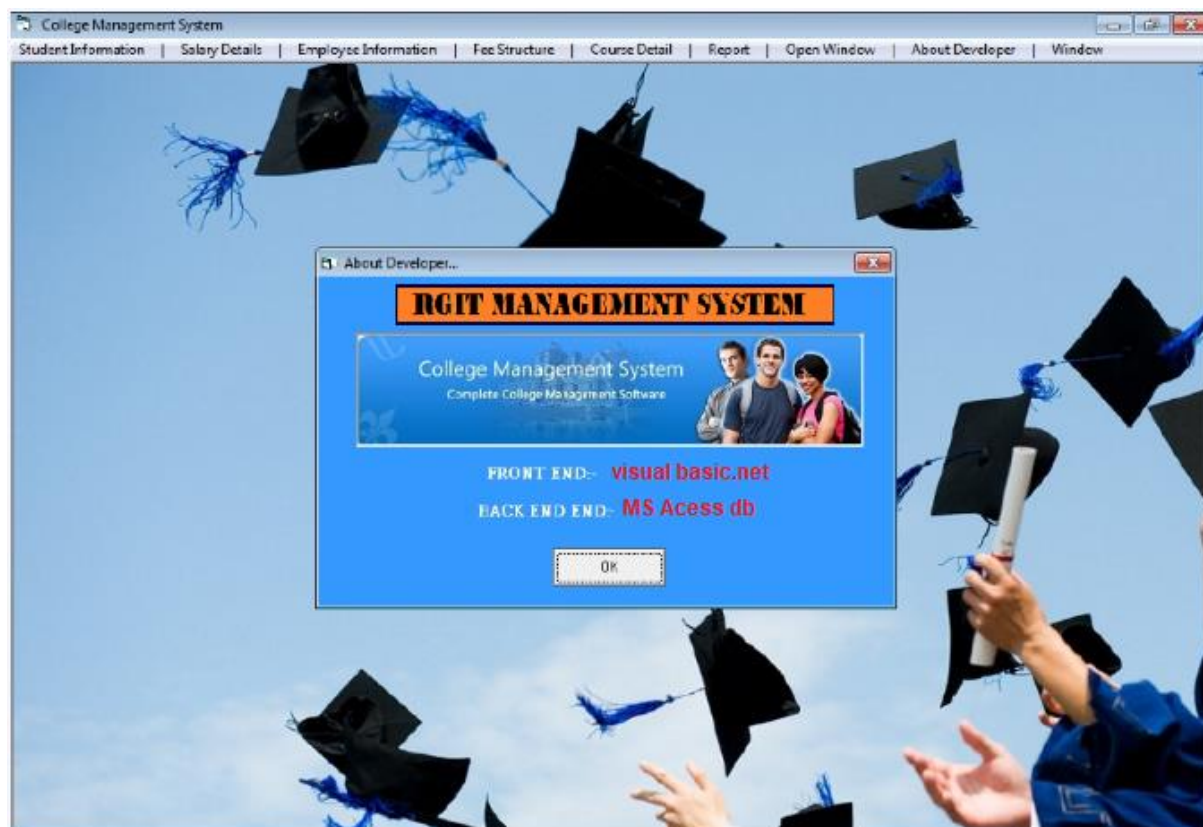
College Management System

Student Information | Salary Details | Employee Information | Fee Structure | Course Detail | Report | Open Window | About Developer | Window

About Developer...

RGIT MANAGEMENT SYSTEM

College Management System

Complete College Management Software

FRONT END:- visual basic.net

BACK END END:- MS Acess db

OK